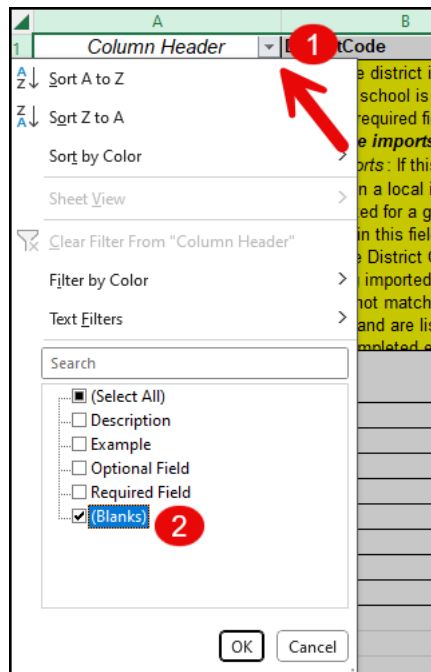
A

B

1

Column Header

1

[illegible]tCode

Sort A to Z

Sort Z to A

Sort by Color

Sheet View

Clear Filter From "Column Header"

Filter by Color

Text Filters

Search

(Select All)

Description

Example

Optional Field

Required Field

(Blanks)

2

OK

Cancel

e district i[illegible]
school is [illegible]
required fi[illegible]
e imports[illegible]
orts: If this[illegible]
n a local i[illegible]
ed for a g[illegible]
in this fiel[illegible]
e District C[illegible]
imported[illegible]
not match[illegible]
and are lis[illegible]
mpleted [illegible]